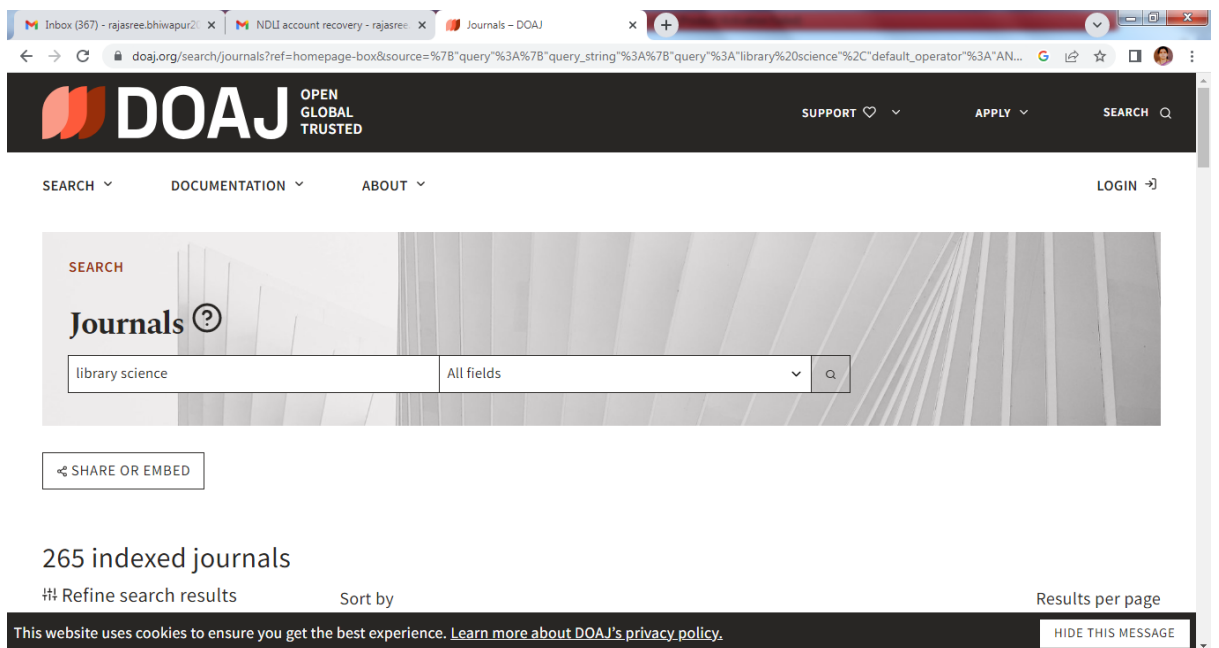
Inbox (367) - rajasree.bhiwapur2( ×
NDLI account recovery - rajasree ×
Journals – DOAJ ×
+

doaj.org/search/journals?ref=homepage-box&source=%7B"query"%3A%7B"query_string"%3A%7B"query"%3A"library%20science"%2C"default_operator"%3A"AN...

DOAJ OPEN GLOBAL TRUSTED

SUPPORT
APPLY
SEARCH

SEARCH
DOCUMENTATION
ABOUT
LOGIN

SEARCH

Journals ?

library science
All fields

SHARE OR EMBED

265 indexed journals

Refine search results
Sort by
Results per page

This website uses cookies to ensure you get the best experience. Learn more about DOAJ's privacy policy.
HIDE THIS MESSAGE